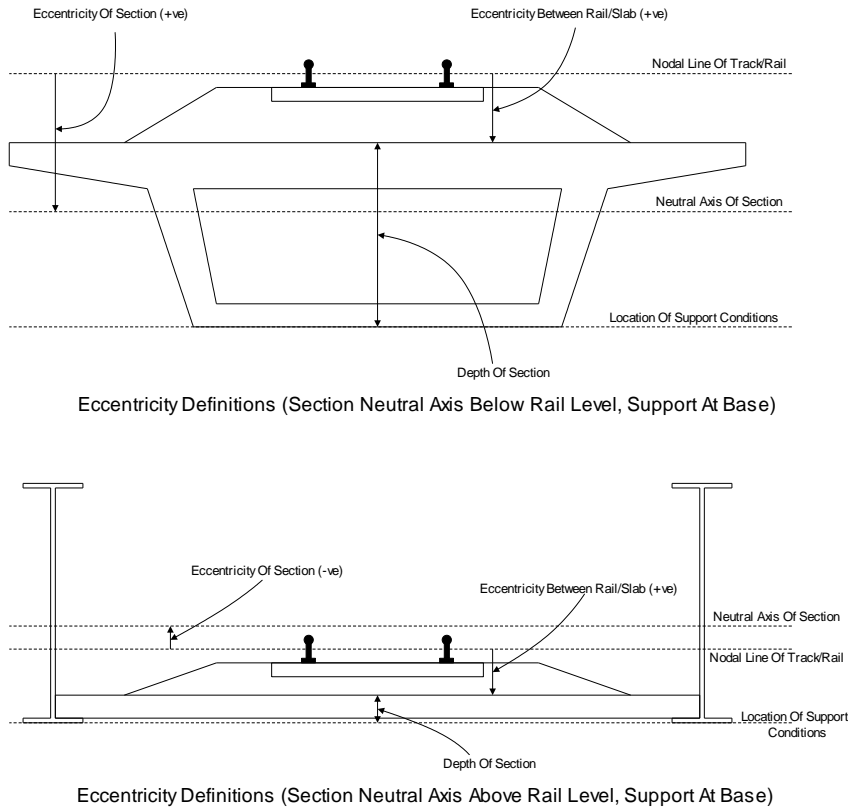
Eccentricity Of Section (+ve)

Eccentricity Between Rail/Slab (+ve)

Nodal Line Of Track/Rail

Neutral Axis Of Section

Location Of Support Conditions

Depth Of Section

Eccentricity Definitions (Section Neutral Axis Below Rail Level, Support At Base)

Eccentricity Of Section (-ve)

Eccentricity Between Rail/Slab (+ve)

Neutral Axis Of Section

Nodal Line Of Track/Rail

Location Of Support Conditions

Depth Of Section

Eccentricity Definitions (Section Neutral Axis Above Rail Level, Support At Base)